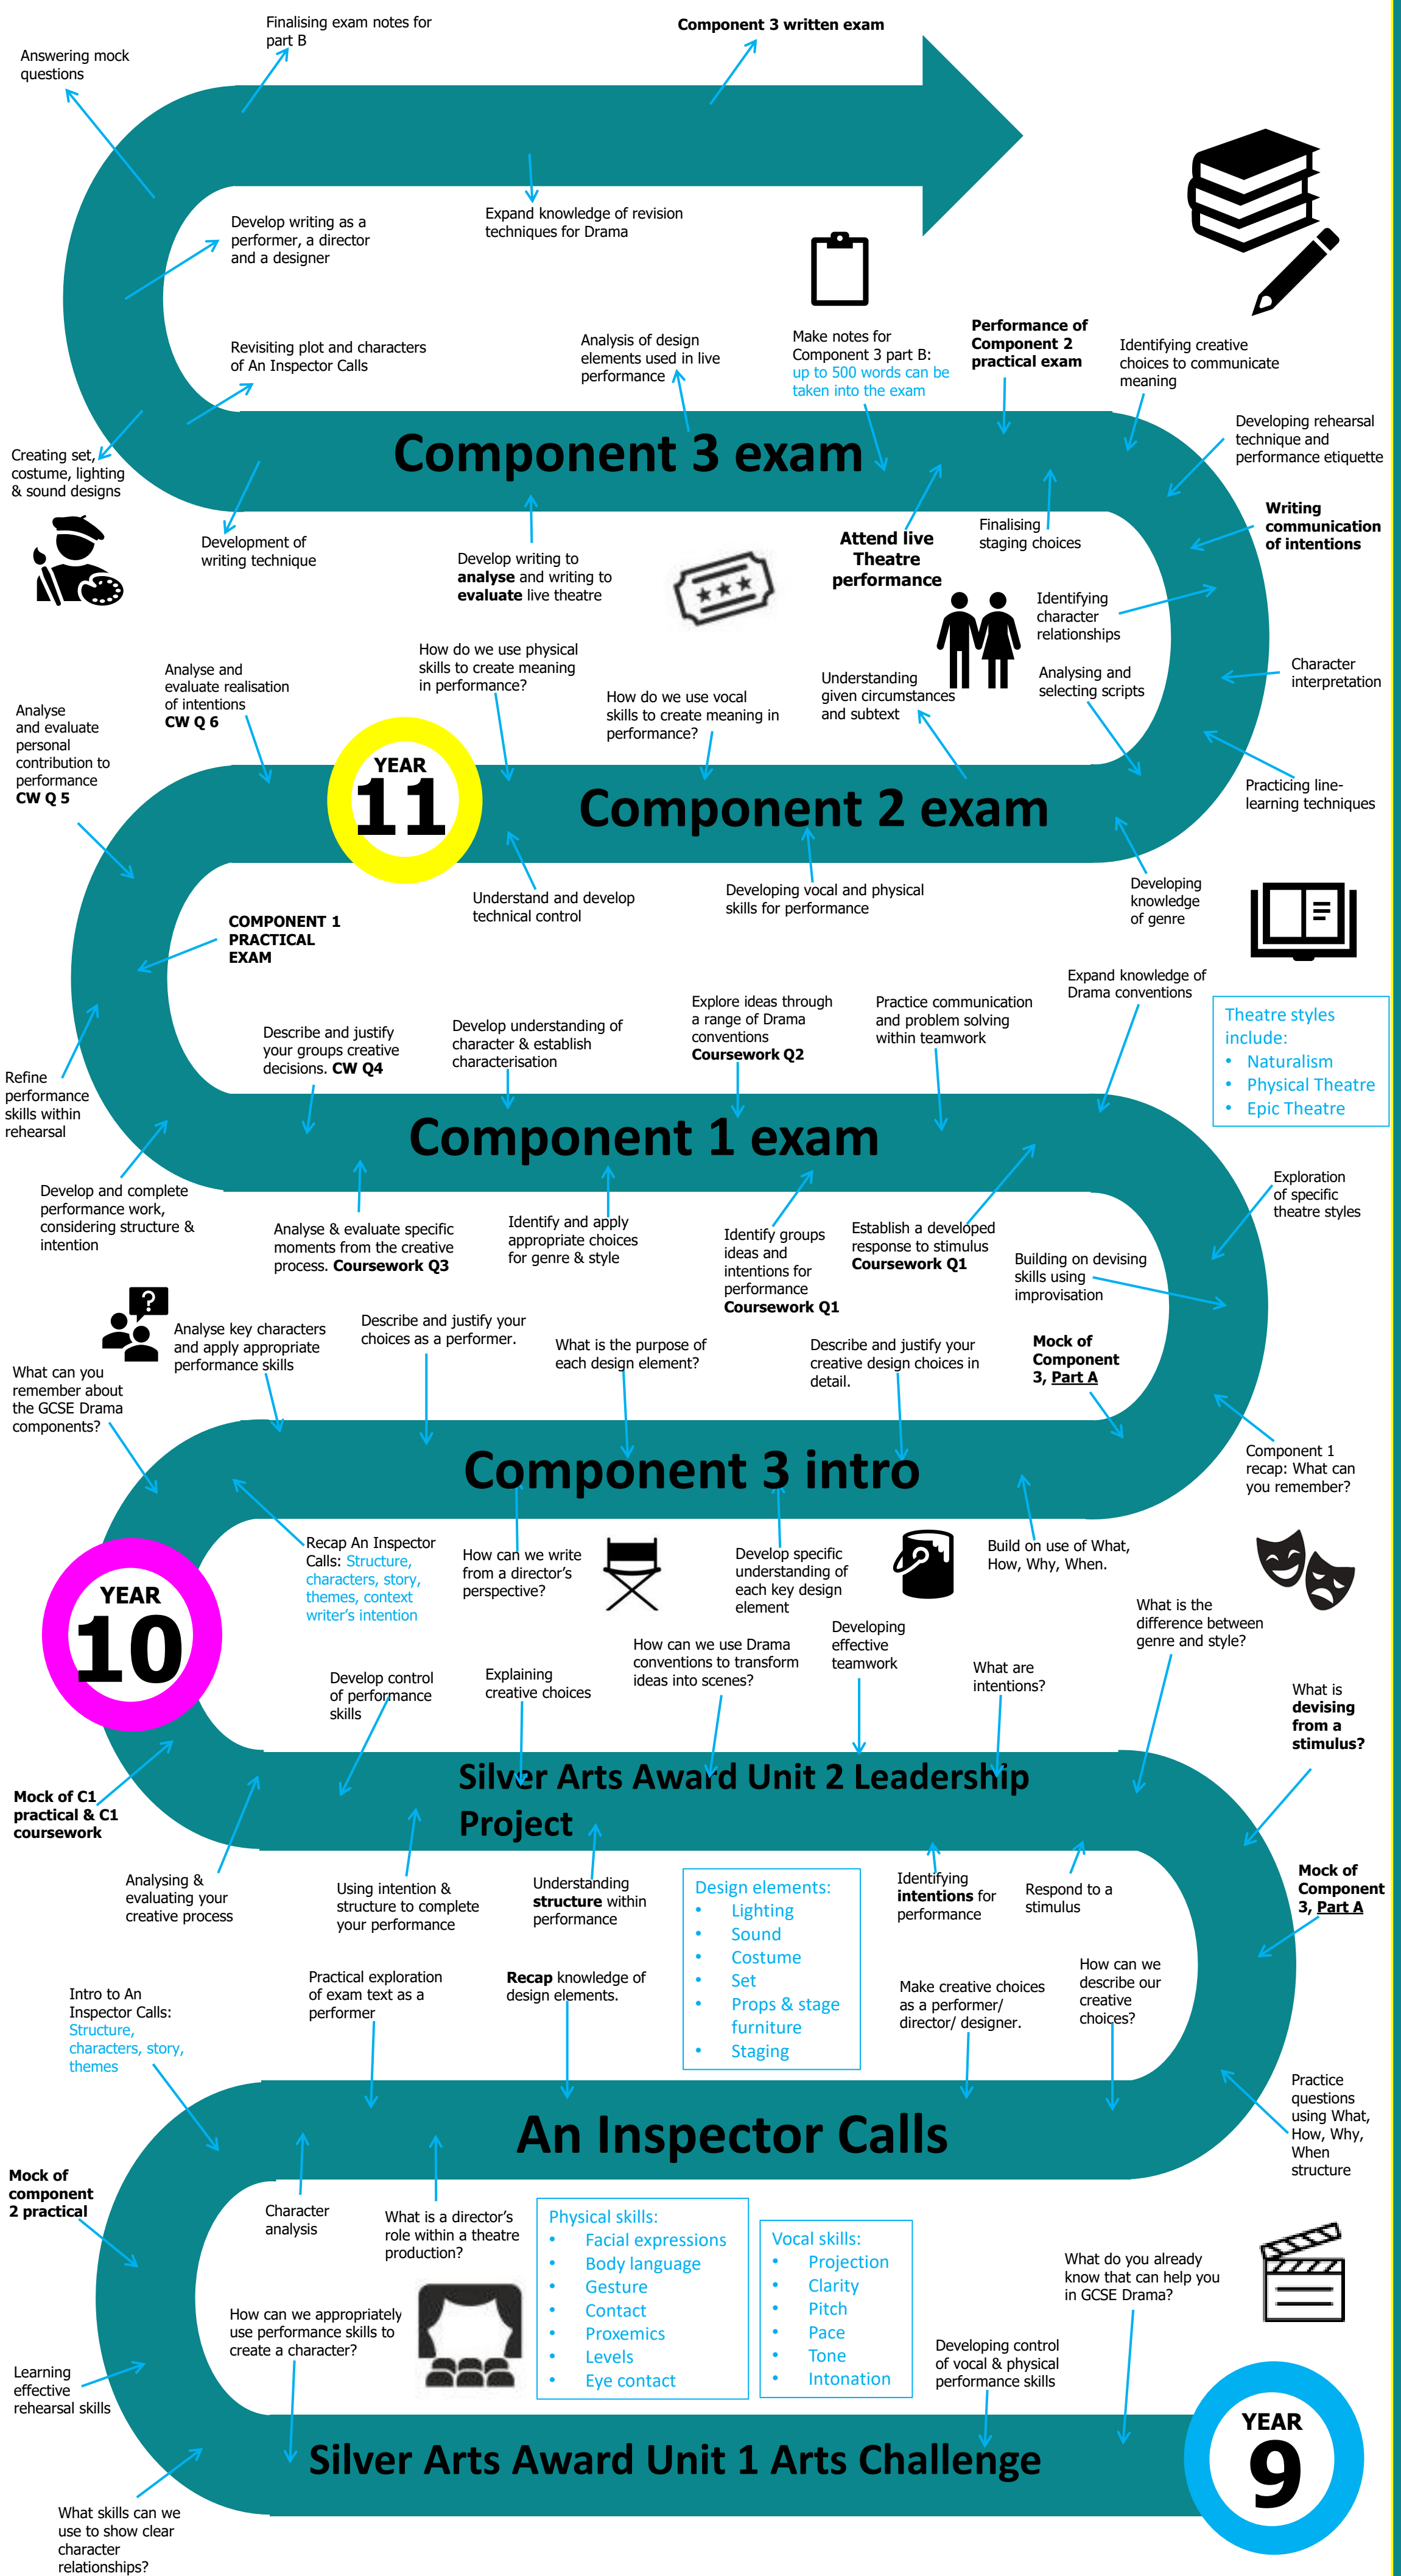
Finalising exam notes for part B

Component 3 written exam

Answering mock questions

Develop writing as a performer, a director and a designer

Expand knowledge of revision techniques for Drama

Revisiting plot and characters of An Inspector Calls

Analysis of design elements used in live performance

Make notes for Component 3 part B: up to 500 words can be taken into the exam

Performance of Component 2 practical exam

Identifying creative choices to communicate meaning

Developing rehearsal technique and performance etiquette

Creating set, costume, lighting & sound designs

Component 3 exam

Development of writing technique

Develop writing to **analyse** and writing to **evaluate** live theatre

Attend live Theatre performance

Finalising staging choices

Writing communication of intentions

Identifying character relationships

Analysing and selecting scripts

Character interpretation

Analyse and evaluate realisation of intentions CW Q 6

How do we use physical skills to create meaning in performance?

How do we use vocal skills to create meaning in performance?

Understanding given circumstances and subtext

Analyse and evaluate personal contribution to performance CW Q 5

YEAR 11

Component 2 exam

Practicing line-learning techniques

Understand and develop technical control

Developing vocal and physical skills for performance

Developing knowledge of genre

COMPONENT 1 PRACTICAL EXAM

Expand knowledge of Drama conventions

Describe and justify your groups creative decisions. CW Q4

Develop understanding of character & establish characterisation

Explore ideas through a range of Drama conventions Coursework Q2

Practice communication and problem solving within teamwork

Theatre styles include:
- Naturalism
- Physical Theatre
- Epic Theatre

Refine performance skills within rehearsal

Component 1 exam

Develop and complete performance work, considering structure & intention

Analyse & evaluate specific moments from the creative process. Coursework Q3

Identify and apply appropriate choices for genre & style

Identify groups ideas and intentions for performance Coursework Q1

Establish a developed response to stimulus Coursework Q1

Building on devising skills using improvisation

Exploration of specific theatre styles

Analyse key characters and apply appropriate performance skills

Describe and justify your choices as a performer.

What is the purpose of each design element?

Describe and justify your creative design choices in detail.

Mock of Component 3, Part A

What can you remember about the GCSE Drama components?

Component 3 intro

Component 1 recap: What can you remember?

Recap An Inspector Calls: Structure, characters, story, themes, context writer's intention

How can we write from a director's perspective?

Develop specific understanding of each key design element

Build on use of What, How, Why, When.

YEAR 10

What is the difference between genre and style?

How can we use Drama conventions to transform ideas into scenes?

Developing effective teamwork

What are intentions?

Develop control of performance skills

Explaining creative choices

What is **devising from a stimulus?**

Silver Arts Award Unit 2 Leadership Project

Mock of C1 practical & C1 coursework

Analysing & evaluating your creative process

Using intention & structure to complete your performance

Understanding **structure** within performance

Design elements:
- Lighting
- Sound
- Costume
- Set
- Props & stage furniture
- Staging

Identifying **intentions** for performance

Respond to a stimulus

Mock of Component 3, Part A

Intro to An Inspector Calls: Structure, characters, story, themes

Practical exploration of exam text as a performer

**Recap** knowledge of design elements.

Make creative choices as a performer/ director/ designer.

How can we describe our creative choices?

An Inspector Calls

Practice questions using What, How, Why, When structure

Mock of component 2 practical

Character analysis

What is a director's role within a theatre production?

Physical skills:
- Facial expressions
- Body language
- Gesture
- Contact
- Proxemics
- Levels
- Eye contact

Vocal skills:
- Projection
- Clarity
- Pitch
- Pace
- Tone
- Intonation

What do you already know that can help you in GCSE Drama?

How can we appropriately use performance skills to create a character?

Developing control of vocal & physical performance skills

Learning effective rehearsal skills

Silver Arts Award Unit 1 Arts Challenge

YEAR 9

What skills can we use to show clear character relationships?